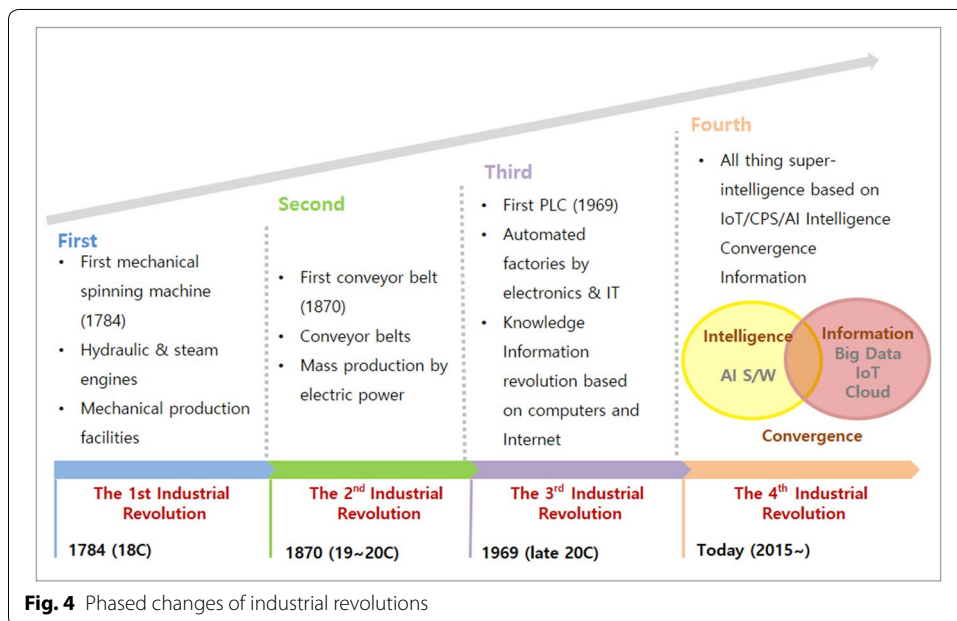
First
- First mechanical spinning machine (1784)
- Hydraulic & steam engines
- Mechanical production facilities

Second
- First conveyor belt (1870)
- Conveyor belts
- Mass production by electric power

Third
- First PLC (1969)
- Automated factories by electronics & IT
- Knowledge Information revolution based on computers and Internet

Fourth
- All thing super-intelligence based on IoT/CPS/AI Intelligence Convergence Information

Intelligence
AI S/W

Information
Big Data
IoT
Cloud

Convergence

The 1st Industrial Revolution
1784 (18C)

The 2$^{nd}$ Industrial Revolution
1870 (19~20C)

The 3$^{rd}$ Industrial Revolution
1969 (late 20C)

The 4$^{th}$ Industrial Revolution
Today (2015~)

Fig. 4 Phased changes of industrial revolutions